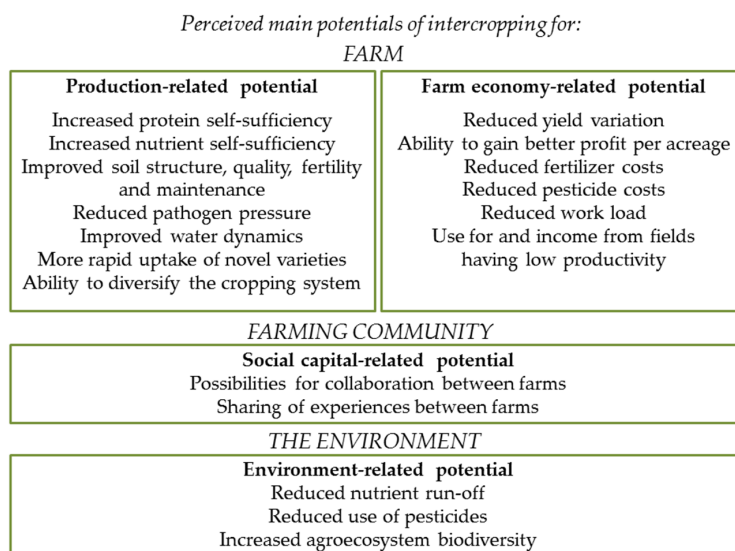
Perceived main potentials of intercropping for:
FARM

Production-related potential

Increased protein self-sufficiency
Increased nutrient self-sufficiency
Improved soil structure, quality, fertility and maintenance
Reduced pathogen pressure
Improved water dynamics
More rapid uptake of novel varieties
Ability to diversify the cropping system

Farm economy-related potential

Reduced yield variation
Ability to gain better profit per acreage
Reduced fertilizer costs
Reduced pesticide costs
Reduced work load
Use for and income from fields having low productivity

FARMING COMMUNITY

Social capital-related potential
Possibilities for collaboration between farms
Sharing of experiences between farms

THE ENVIRONMENT

Environment-related potential
Reduced nutrient run-off
Reduced use of pesticides
Increased agroecosystem biodiversity